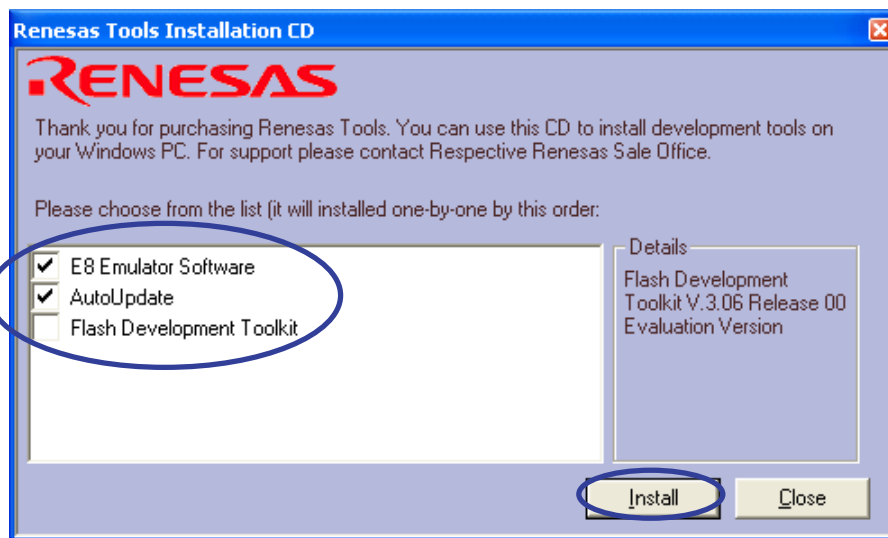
Renesas Tools Installation CD

RENESAS

Thank you for purchasing Renesas Tools. You can use this CD to install development tools on your Windows PC. For support please contact Respective Renesas Sale Office.

Please choose from the list (it will installed one-by-one by this order:

E8 Emulator Software
AutoUpdate
Flash Development Toolkit

Details
Flash Development Toolkit V.3.06 Release 00 Evaluation Version

Install
Close